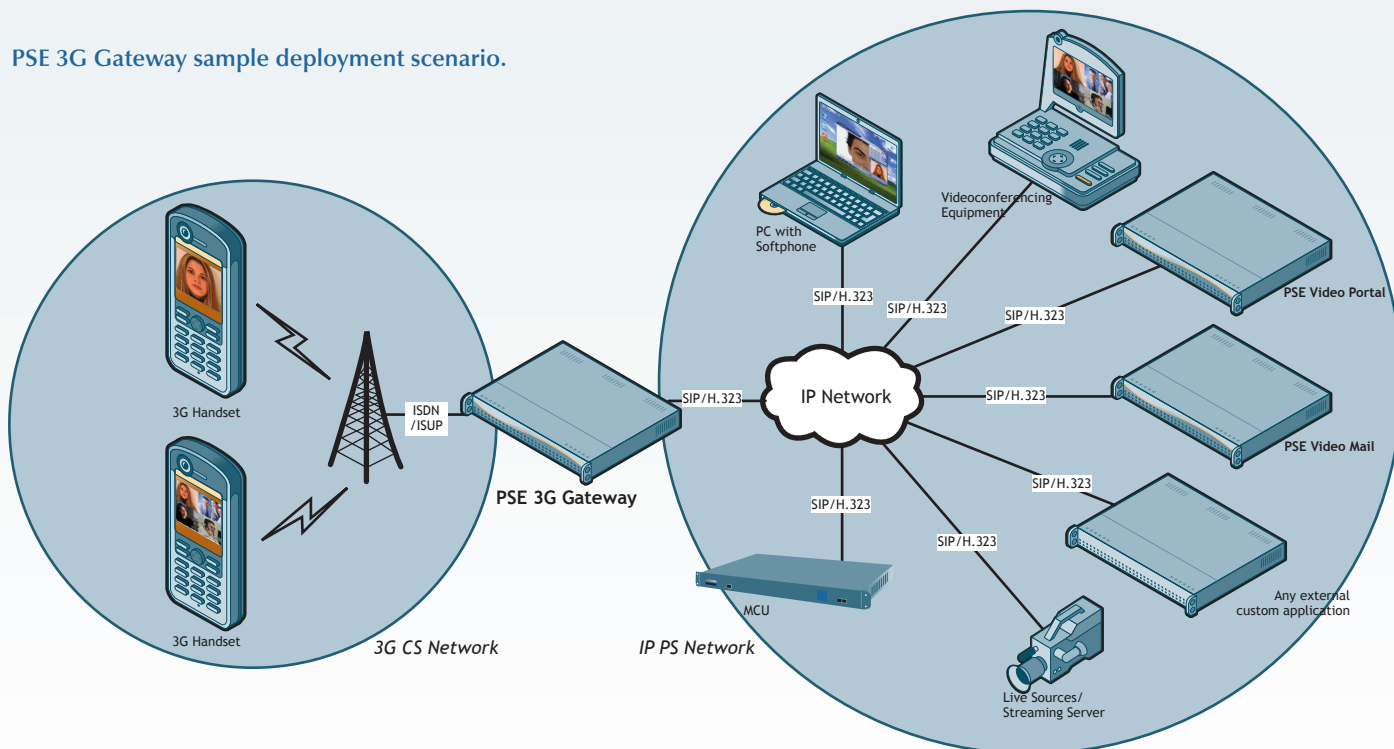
PSE 3G Gateway sample deployment scenario.

3G Handset

3G Handset

ISDN /ISUP

PSE 3G Gateway

SIP/H.323

3G CS Network

IP PS Network

PC with Softphone

Videoconferencing Equipment

PSE Video Portal

PSE Video Mail

Any external custom application

Live Sources/ Streaming Server

MCU

IP Network

SIP/H.323

SIP/H.323

SIP/H.323

SIP/H.323

SIP/H.323

SIP/H.323

SIP/H.323